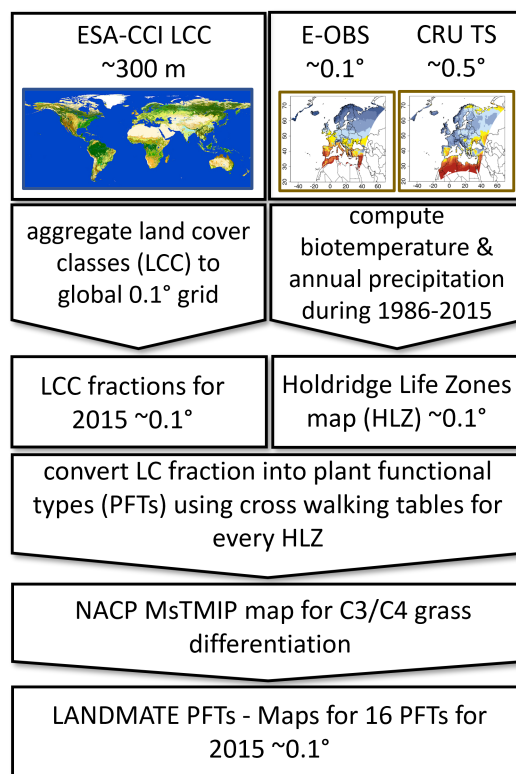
ESA-CCI LCC
~300 m

E-OBS
~0.1°

CRU TS
~0.5°

70
60
50
40
30
-40 -20 0 20 40 60

70
60
50
40
30
-40 -20 0 20 40 60

aggregate land cover classes (LCC) to global 0.1° grid

compute biotemperature & annual precipitation during 1986-2015

LCC fractions for 2015 ~0.1°

Holdridge Life Zones map (HLZ) ~0.1°

convert LC fraction into plant functional types (PFTs) using cross walking tables for every HLZ

NACP MsTMIP map for C3/C4 grass differentiation

LANDMATE PFTs - Maps for 16 PFTs for 2015 ~0.1°